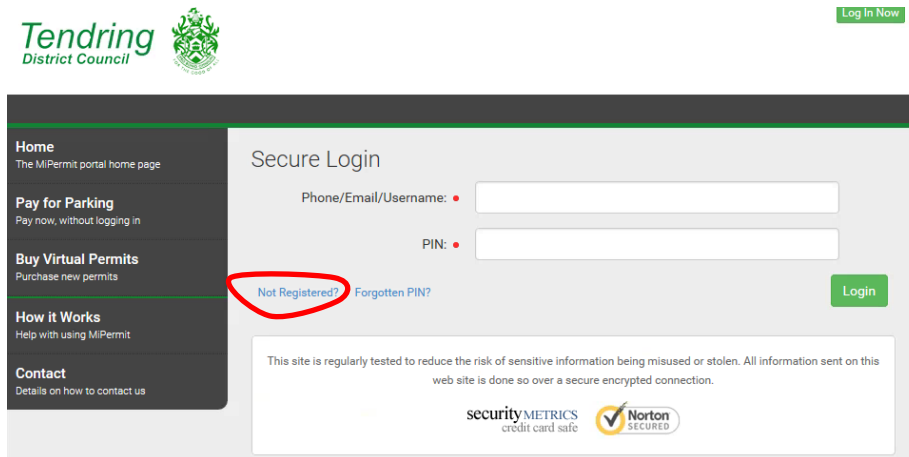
Tendring
District Council

Log In Now

Home
The MiPermit portal home page

Pay for Parking
Pay now, without logging in

Buy Virtual Permits
Purchase new permits

How it Works
Help with using MiPermit

Contact
Details on how to contact us

Secure Login

Phone/Email/Username: •

PIN: •

Not Registered? Forgotten PIN?

Login

This site is regularly tested to reduce the risk of sensitive information being misused or stolen. All information sent on this web site is done so over a secure encrypted connection.

securityMETRICS credit card safe

Norton SECURED